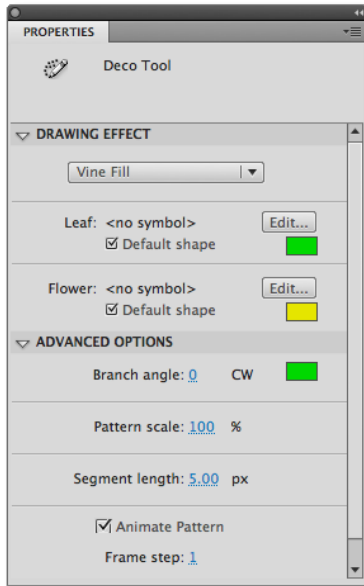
PROPERTIES

Deco Tool

DRAWING EFFECT

Vine Fill

Leaf: <no symbol> Edit...

☑ Default shape

Flower: <no symbol> Edit...

☑ Default shape

ADVANCED OPTIONS

Branch angle: 0 CW

Pattern scale: 100 %

Segment length: 5.00 px

☑ Animate Pattern

Frame step: 1